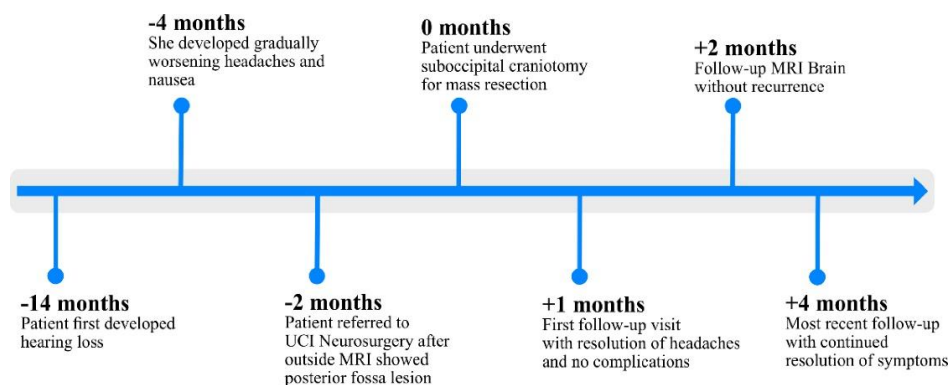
-4 months
She developed gradually worsening headaches and nausea

0 months
Patient underwent suboccipital craniotomy for mass resection

+2 months
Follow-up MRI Brain without recurrence

-14 months
Patient first developed hearing loss

-2 months
Patient referred to UCI Neurosurgery after outside MRI showed posterior fossa lesion

+1 months
First follow-up visit with resolution of headaches and no complications

+4 months
Most recent follow-up with continued resolution of symptoms